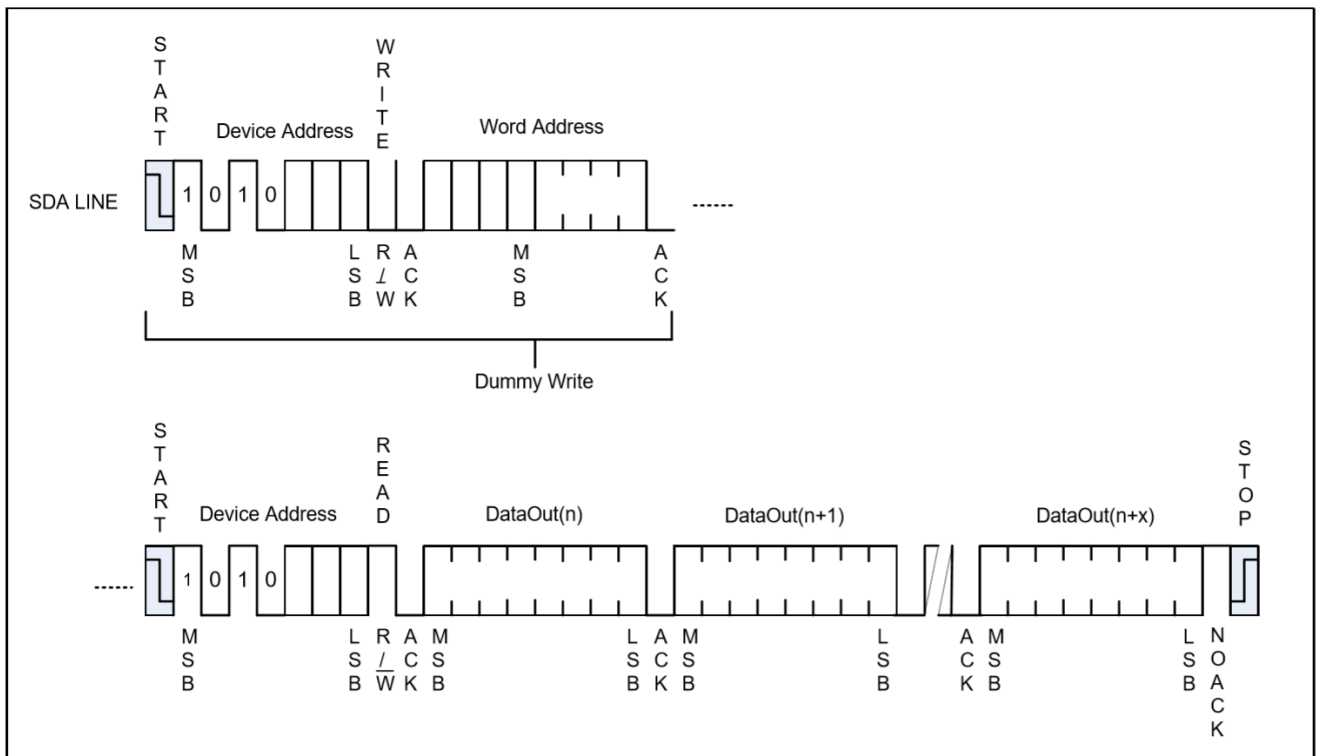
START
Device Address
WRITE
Word Address
SDA LINE
1 0 1 0
......
MSB
LSB
R/W
ACK
MSB
ACK
Dummy Write

START
Device Address
READ
DataOut(n)
DataOut(n+1)
DataOut(n+x)
STOP
......
1 0 1 0
MSB
LSB
R/W
ACK
MSB
LSB
ACK
MSB
LSB
ACK
MSB
LSB
NO ACK